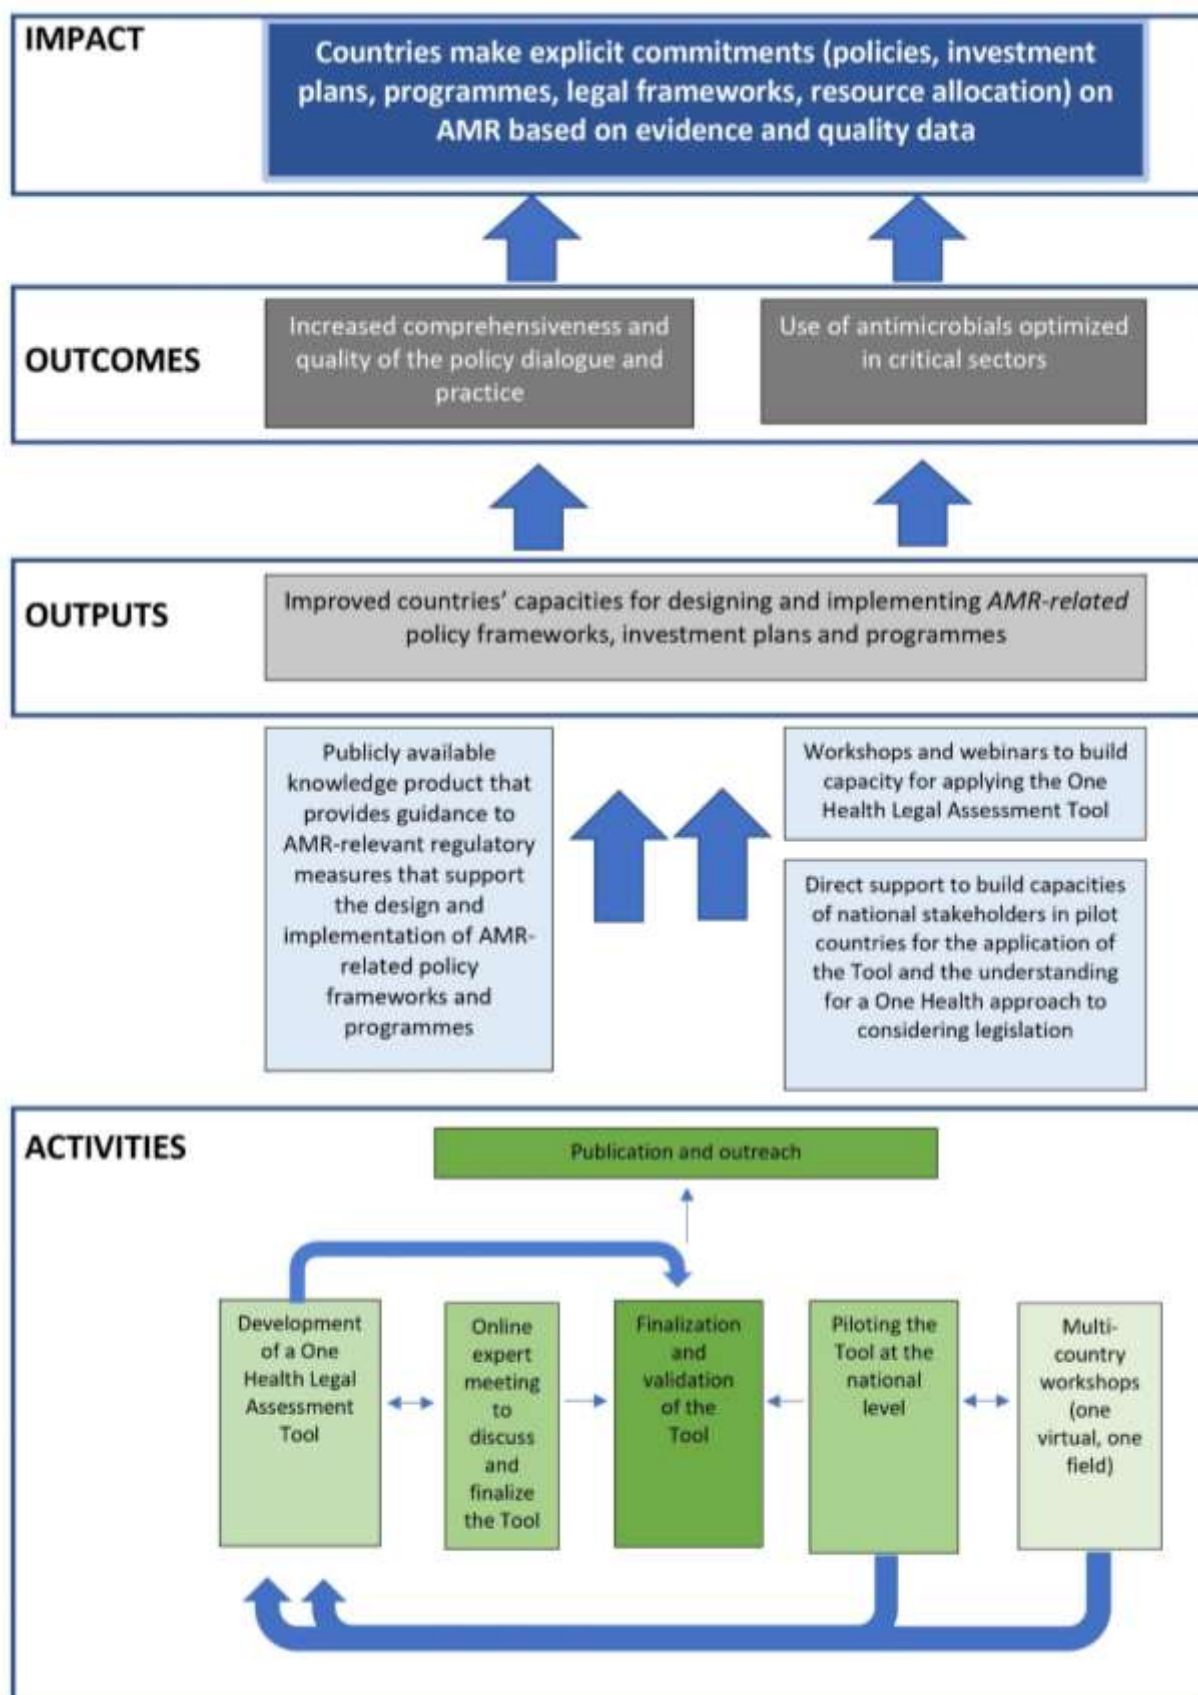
IMPACT

Countries make explicit commitments (policies, investment plans, programmes, legal frameworks, resource allocation) on AMR based on evidence and quality data

OUTCOMES

Increased comprehensiveness and quality of the policy dialogue and practice

Use of antimicrobials optimized in critical sectors

OUTPUTS

Improved countries' capacities for designing and implementing *AMR-related* policy frameworks, investment plans and programmes

Publicly available knowledge product that provides guidance to AMR-relevant regulatory measures that support the design and implementation of AMR-related policy frameworks and programmes

Workshops and webinars to build capacity for applying the One Health Legal Assessment Tool

Direct support to build capacities of national stakeholders in pilot countries for the application of the Tool and the understanding for a One Health approach to considering legislation

ACTIVITIES

Publication and outreach

Development of a One Health Legal Assessment Tool

Online expert meeting to discuss and finalize the Tool

Finalization and validation of the Tool

Piloting the Tool at the national level

Multi-country workshops (one virtual, one field)